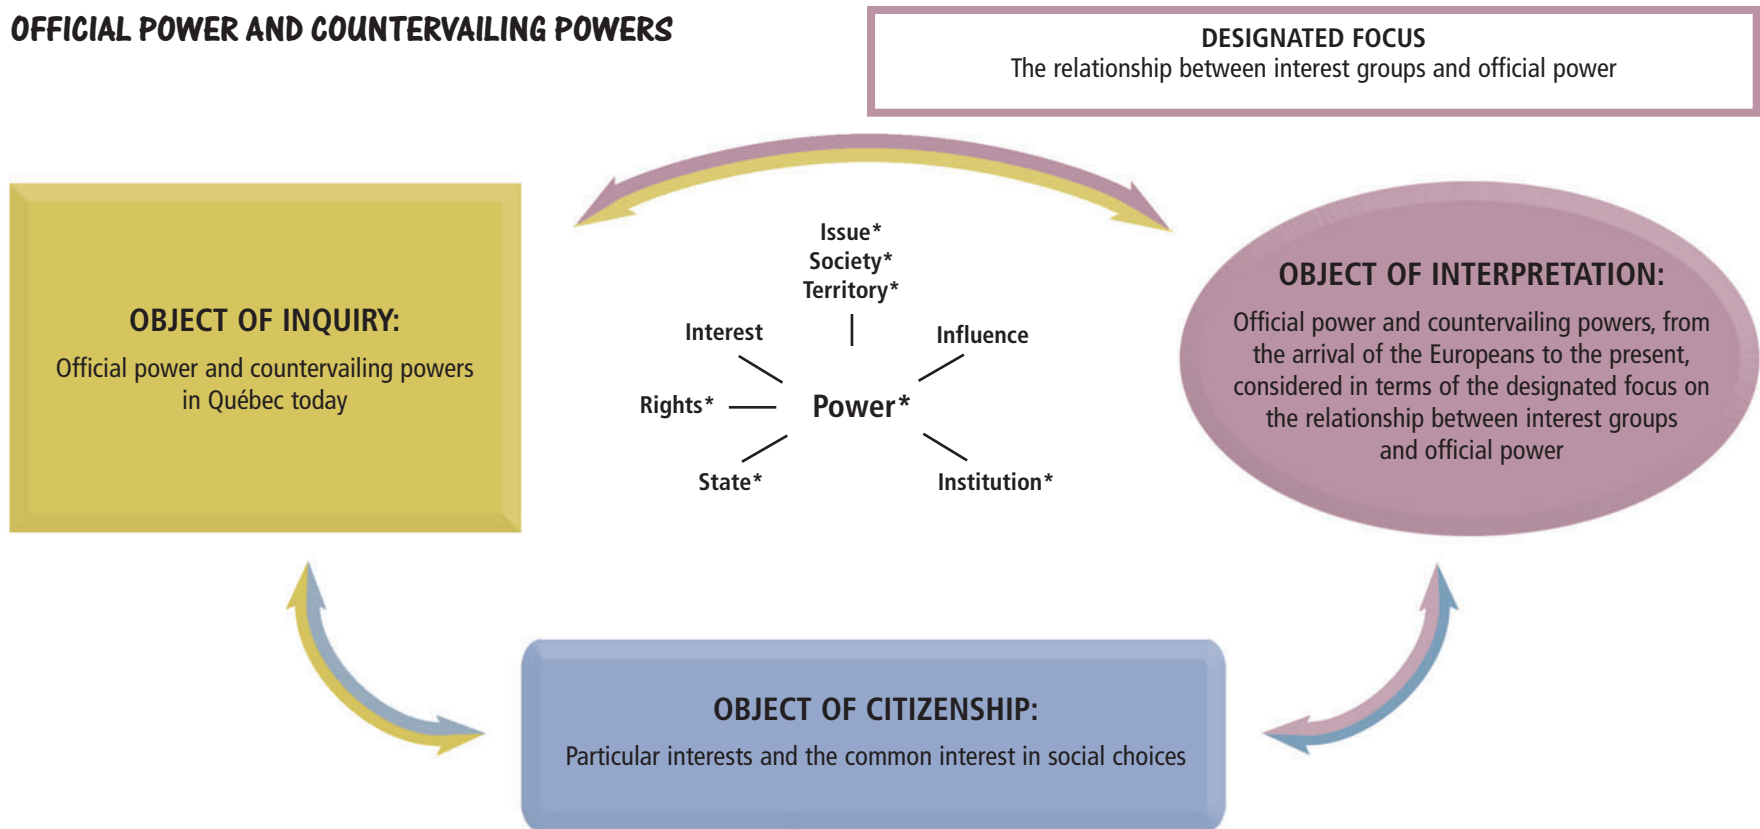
OFFICIAL POWER AND COUNTERVAILING POWERS

DESIGNATED FOCUS
The relationship between interest groups and official power

OBJECT OF INQUIRY:
Official power and countervailing powers in Québec today

Issue*
Society*
Territory*

Interest

Influence

Rights*

Power*

State*

Institution*

OBJECT OF INTERPRETATION:
Official power and countervailing powers, from the arrival of the Europeans to the present, considered in terms of the designated focus on the relationship between interest groups and official power

OBJECT OF CITIZENSHIP:
Particular interests and the common interest in social choices